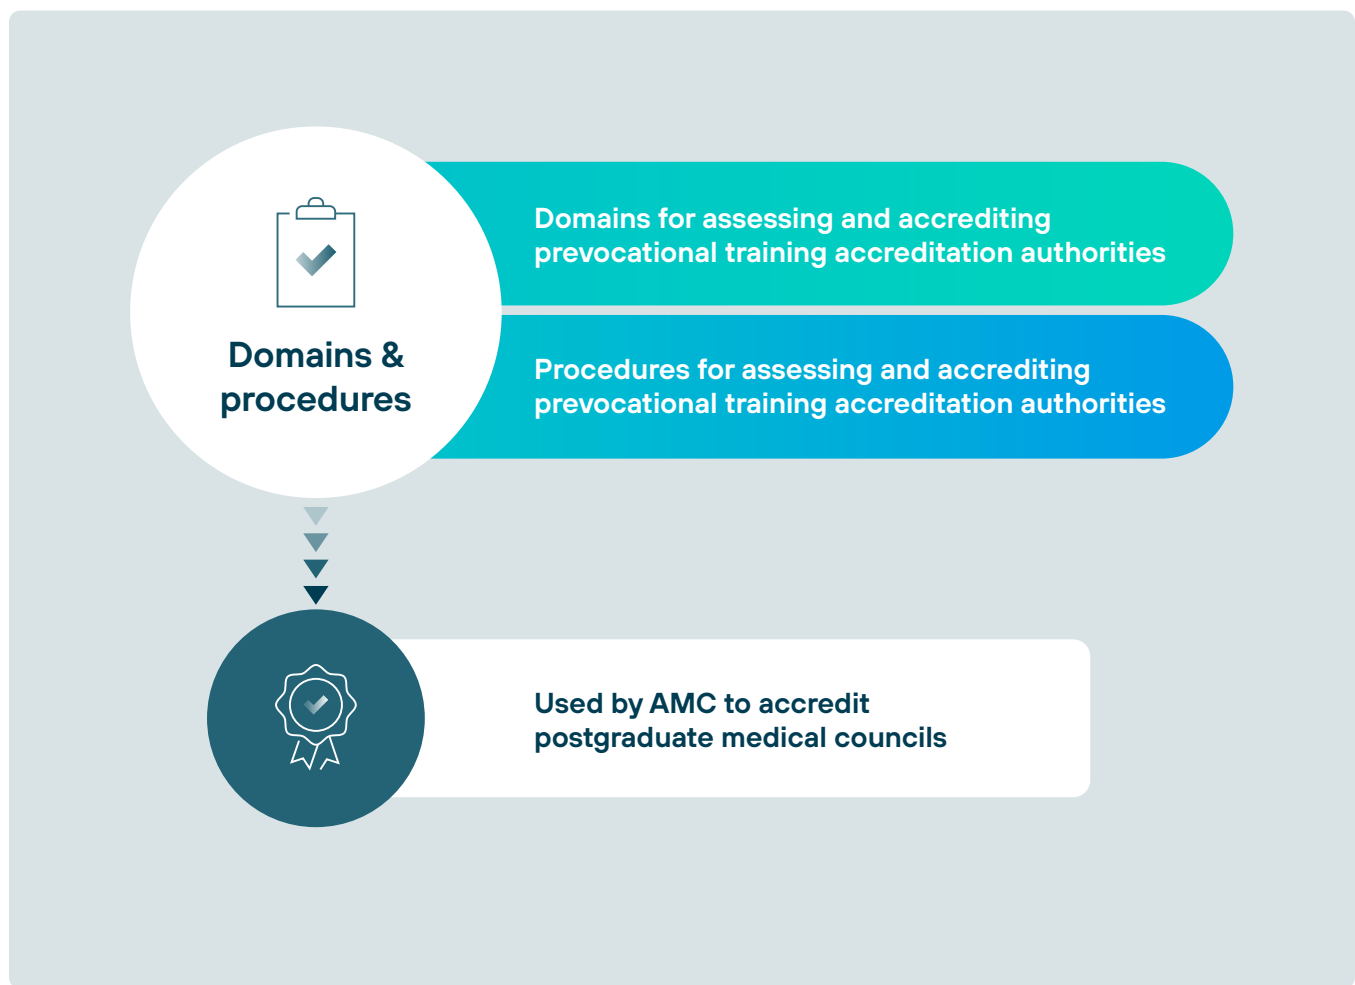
Domains & procedures

Domains for assessing and accrediting prevocational training accreditation authorities

Procedures for assessing and accrediting prevocational training accreditation authorities

Used by AMC to accredit postgraduate medical councils